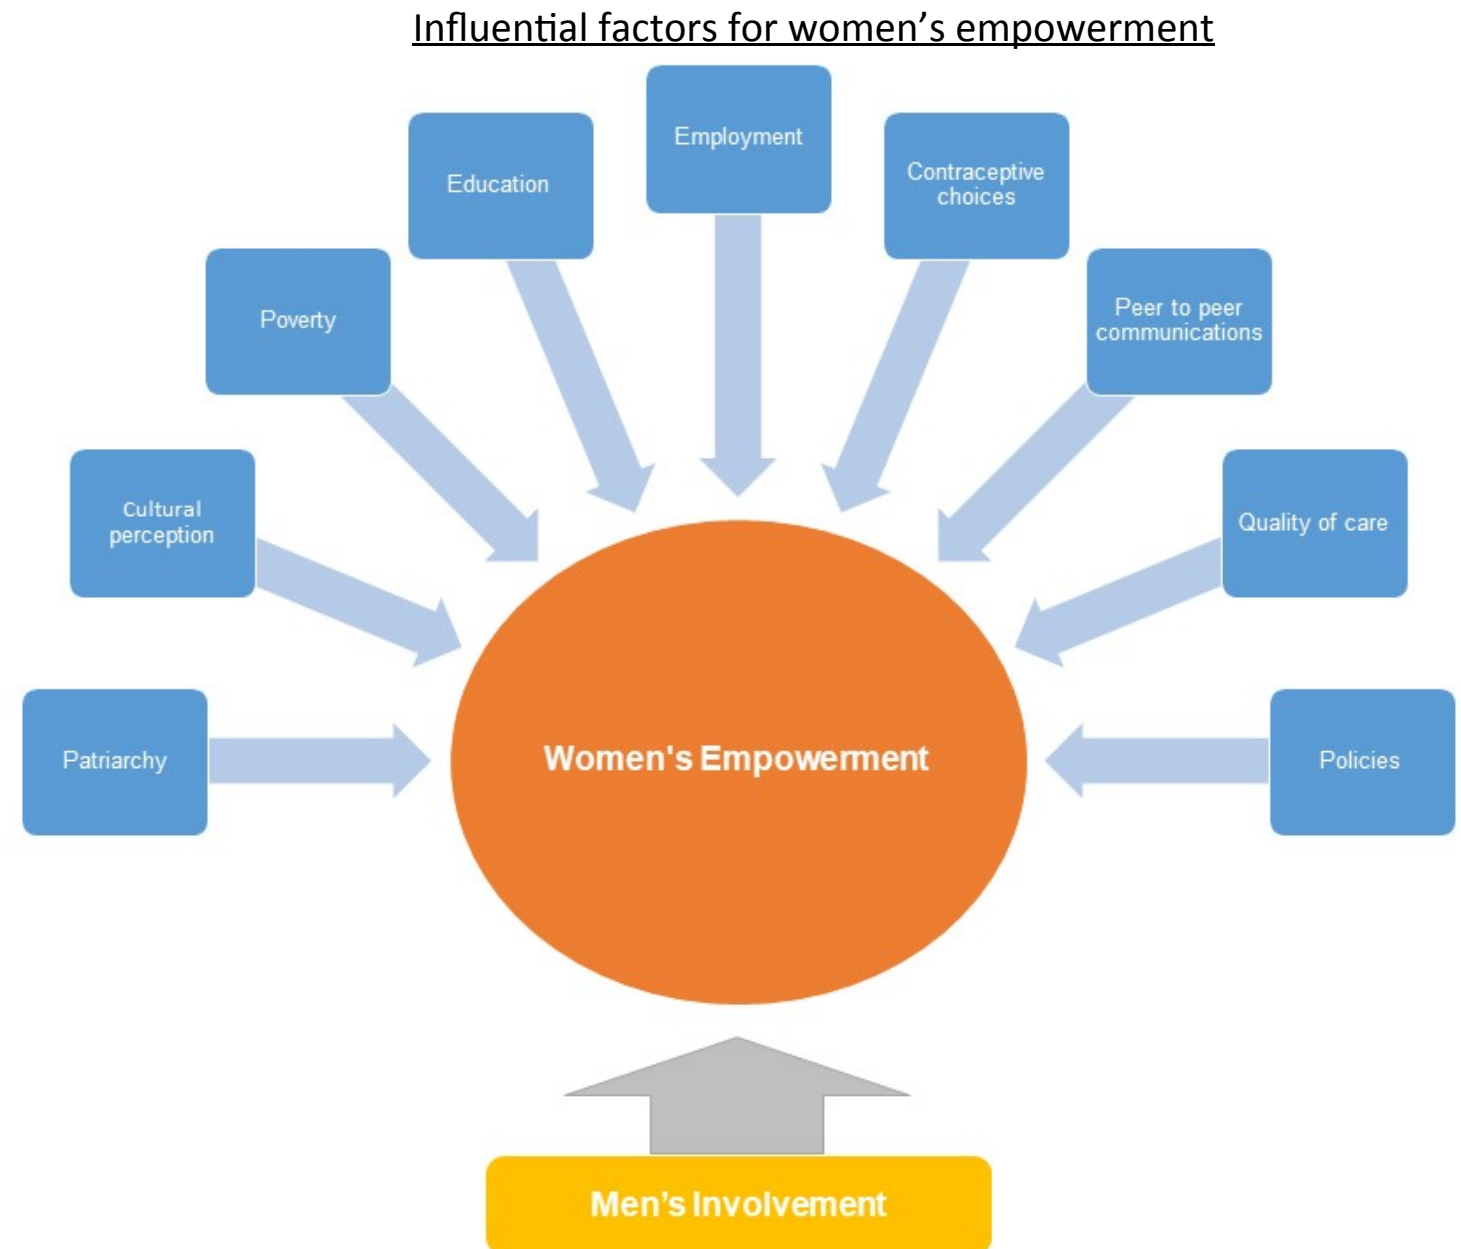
Influential factors for women's empowerment

Patriarchy

Cultural perception

Poverty

Education

Employment

Contraceptive choices

Peer to peer communications

Quality of care

Policies

Women's Empowerment

Men's Involvement